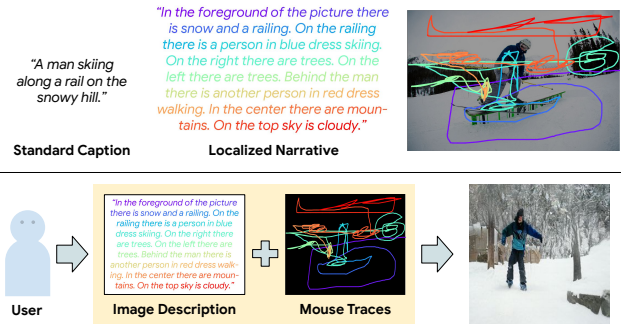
"A man skiing along a rail on the snowy hill."

Standard Caption

"In the foreground of the picture there is snow and a railing. On the railing there is a person in blue dress skiing. On the right there are trees. On the left there are trees. Behind the man there is another person in red dress walking. In the center there are mountains. On the top sky is cloudy."

Localized Narrative

User

"In the foreground of the picture there is snow and a railing. On the railing there is a person in blue dress skiing. On the right there are trees. On the left there are trees. Behind the man there is another person in red dress walking. In the center there are mountains. On the top sky is cloudy."

Image Description

Mouse Traces